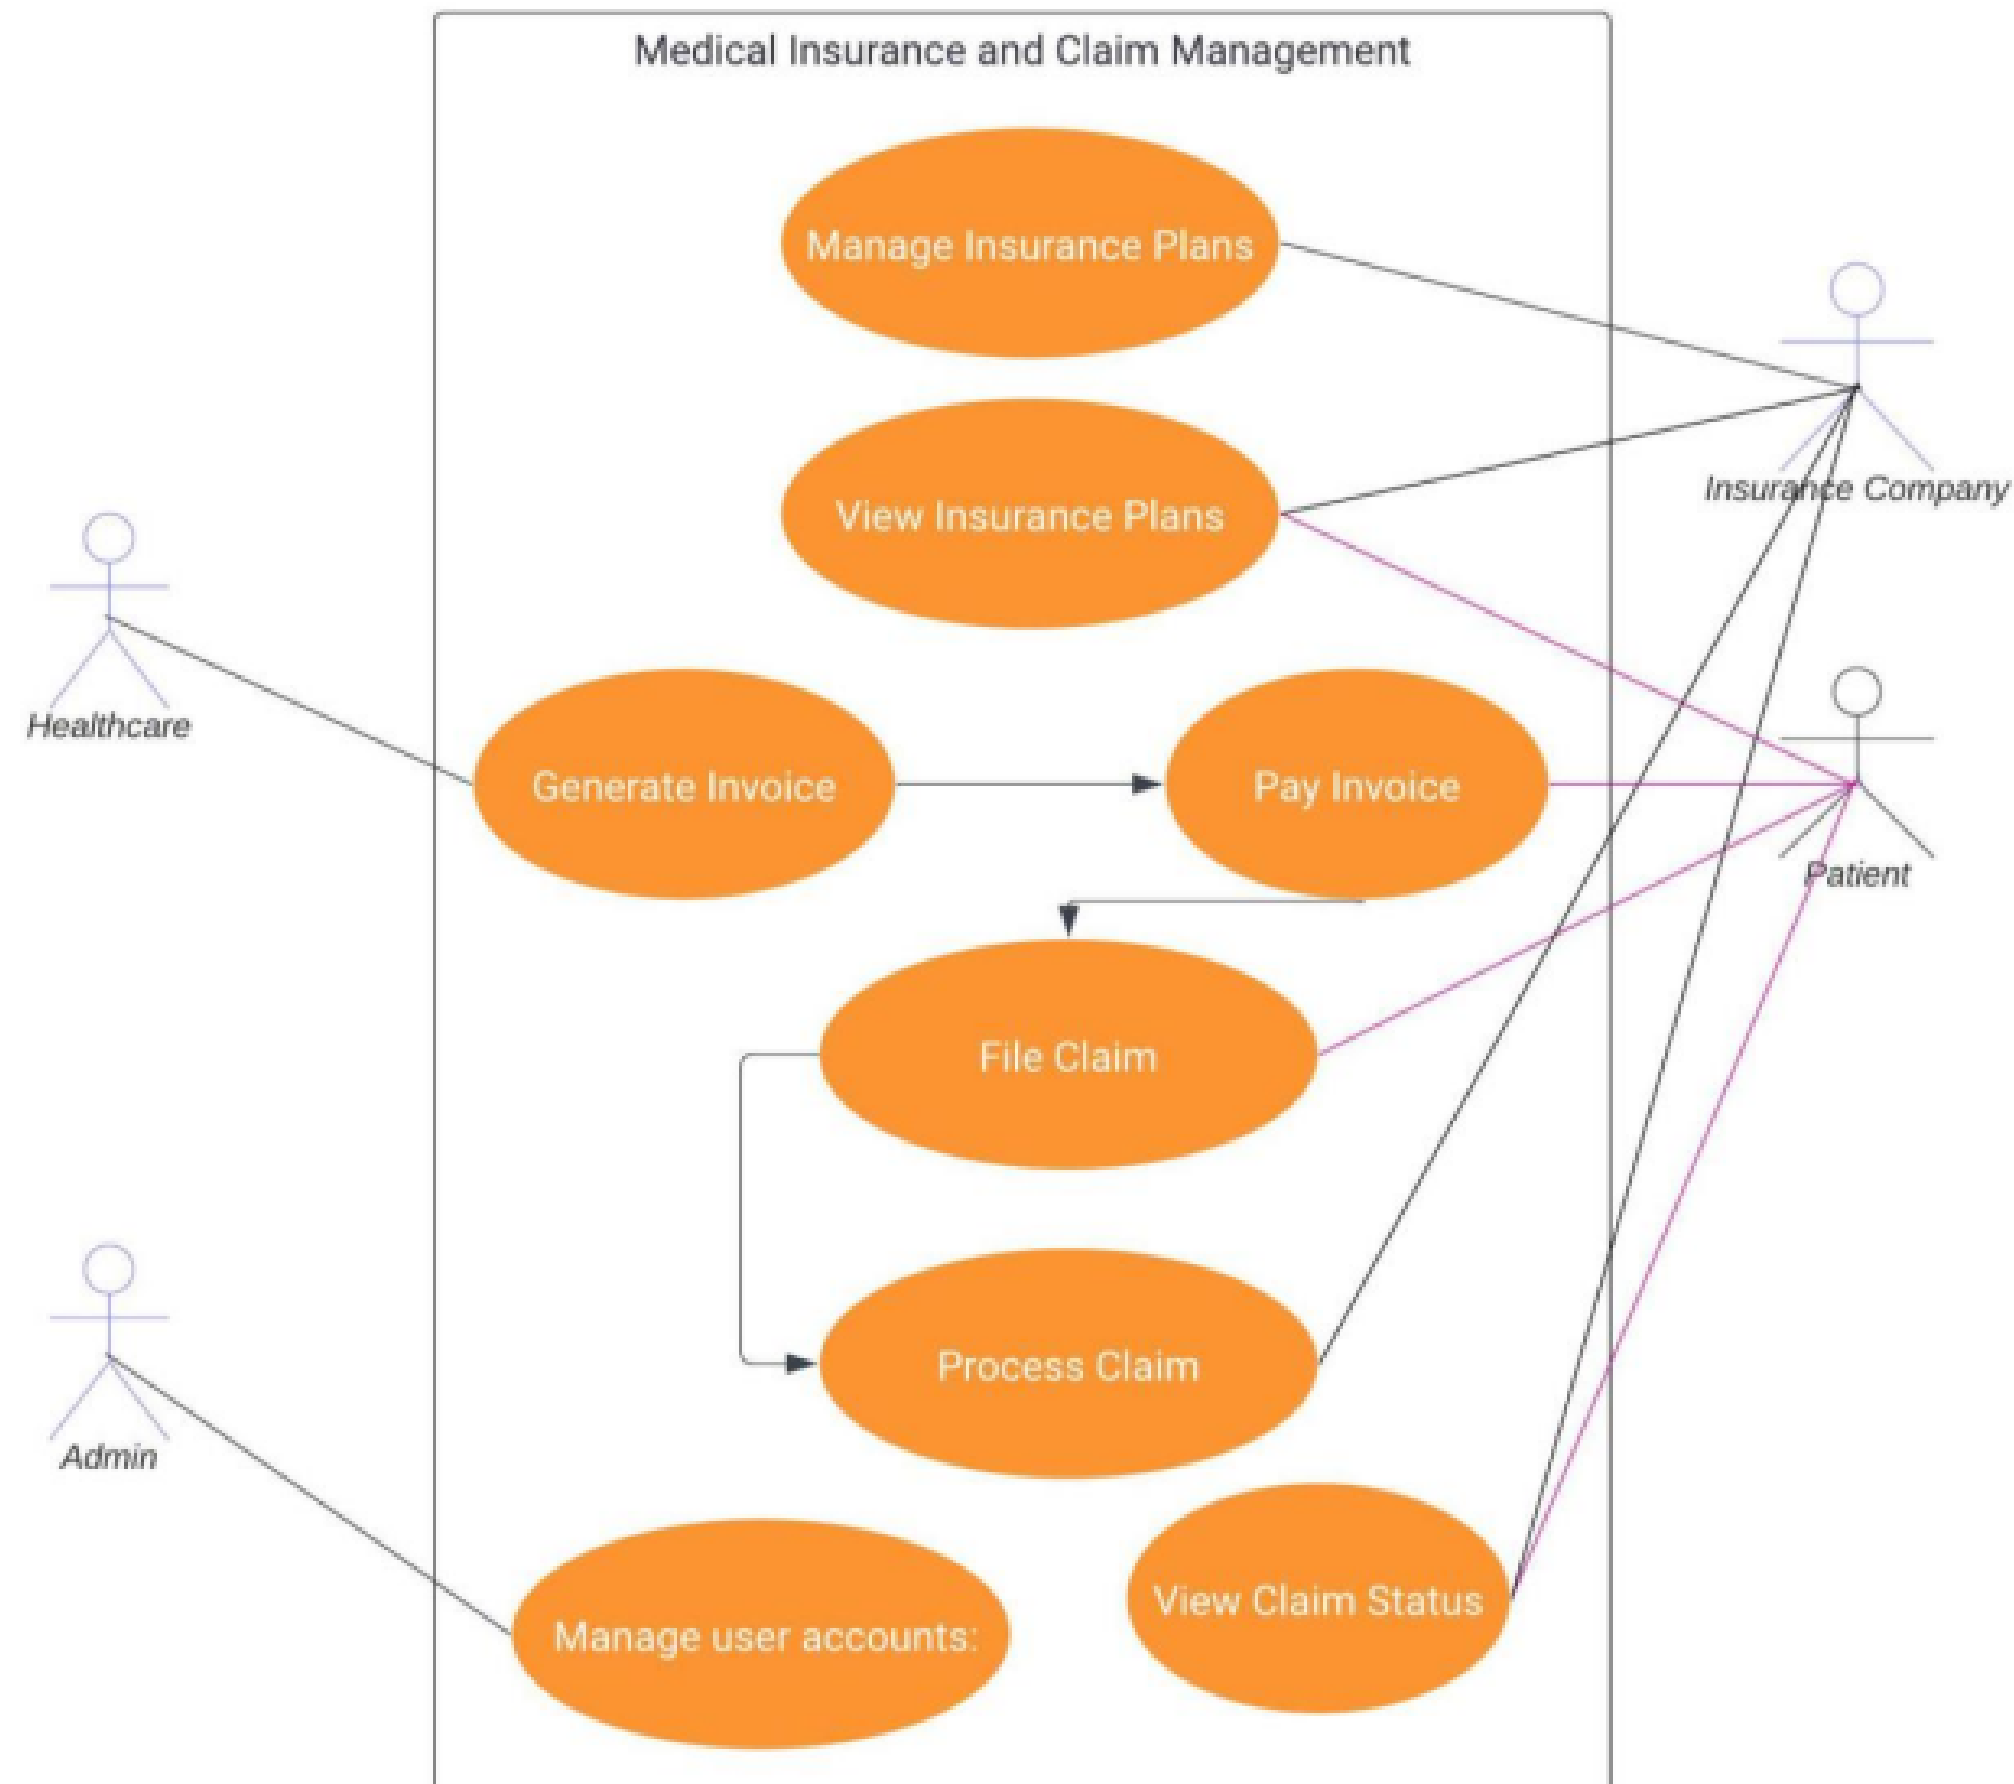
Medical Insurance and Claim Management

Manage Insurance Plans

Insurance Company

View Insurance Plans

Healthcare

Generate Invoice

Pay Invoice

Patient

File Claim

Admin

Process Claim

View Claim Status

Manage user accounts: